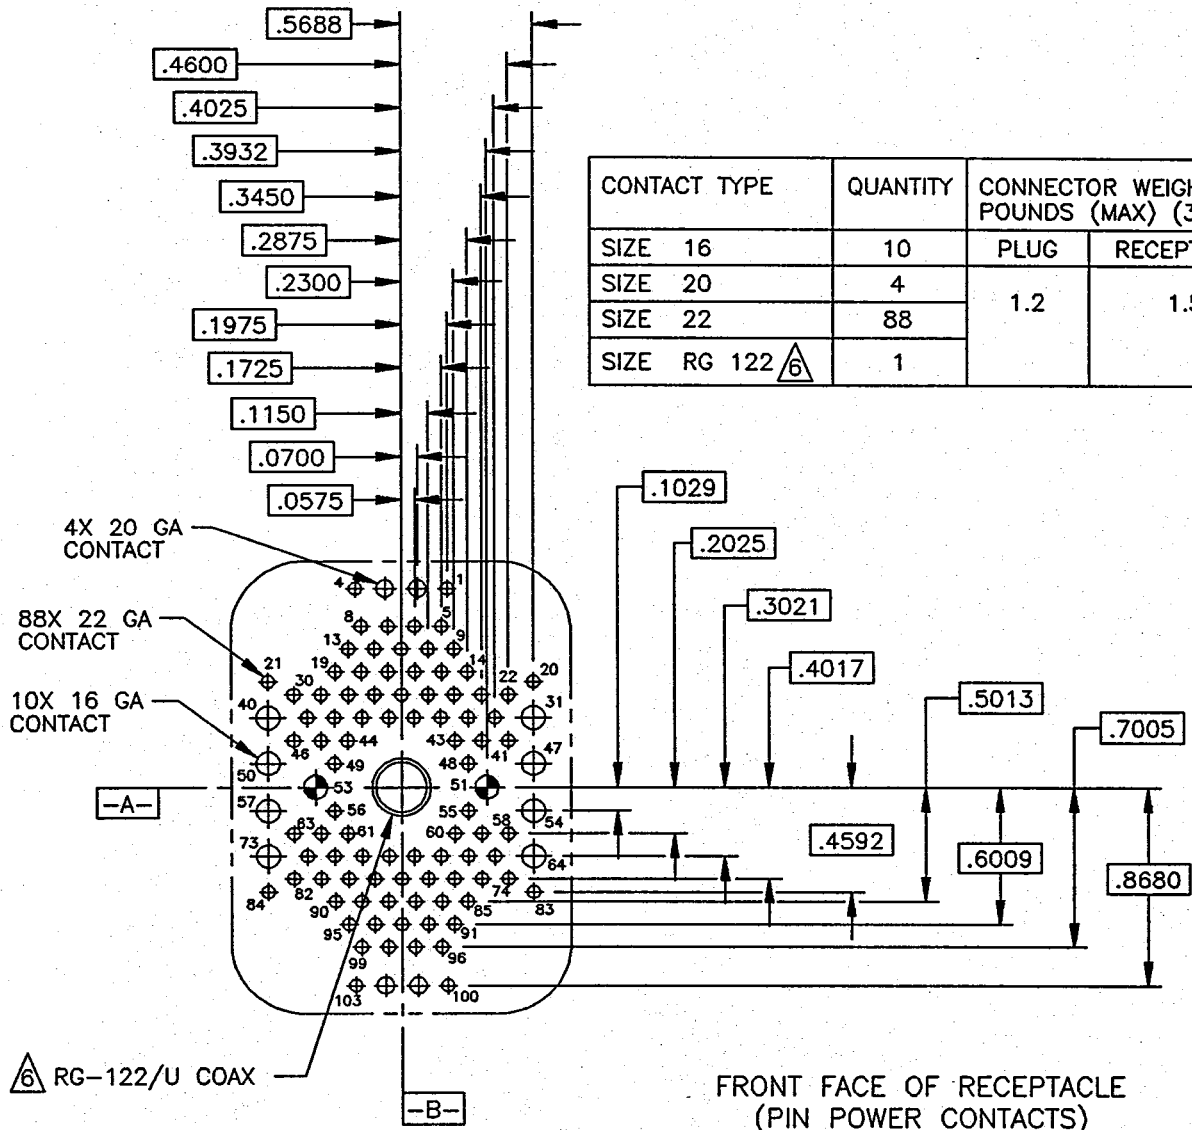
.5688
.4600
.4025
.3932
.3450
.2875
.2300
.1975
.1725
.1150
.0700
.0575

| CONTACT TYPE | QUANTITY | CONNECTOR WEIGH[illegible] POUNDS (MAX) (3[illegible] | |
|---|---|---|---|
| | | PLUG | RECEPT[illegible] |
| SIZE 16 | 10 | 1.2 | 1.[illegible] |
| SIZE 20 | 4 | | |
| SIZE 22 | 88 | | |
| SIZE RG 122 6 | 1 | | |

4X 20 GA CONTACT
88X 22 GA CONTACT
10X 16 GA CONTACT

.1029
.2025
.3021
.4017
.5013
.7005
.4592
.6009
.8680

-A-
-B-

4 1 5 8 9 13 14 19 20 21 22 30 31 40 41 43 44 46 47 48 49 50 51 53 54 55 56 57 58 60 61 63 64 73 74 82 83 84 85 90 91 95 96 99 100 103

6 RG-122/U COAX

FRONT FACE OF RECEPTACLE
(PIN POWER CONTACTS)